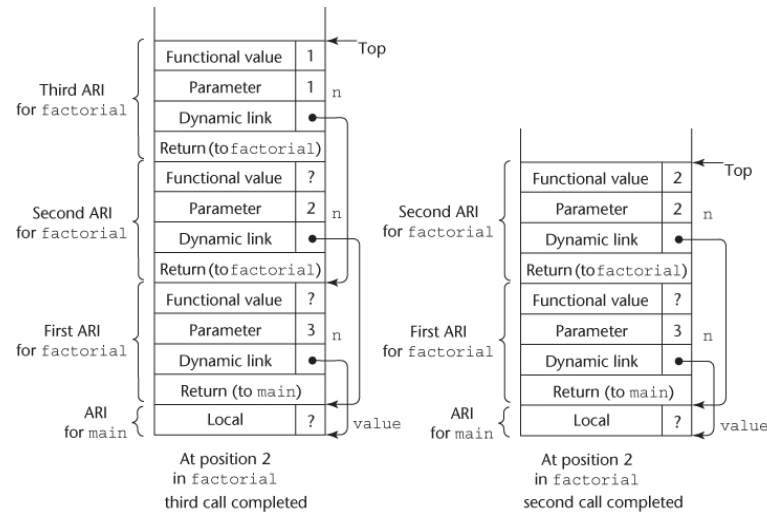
Top

Third ARI for factorial

| Functional value | 1 |
|---|---|
| Parameter | 1 |
| Dynamic link | |
| Return (to factorial) | |

n

Second ARI for factorial

| Functional value | ? |
|---|---|
| Parameter | 2 |
| Dynamic link | |
| Return (to factorial) | |

n

First ARI for factorial

| Functional value | ? |
|---|---|
| Parameter | 3 |
| Dynamic link | |
| Return (to main) | |

n

ARI for main

| Local | ? |
|---|---|

value

At position 2 in factorial third call completed

Top

Second ARI for factorial

| Functional value | 2 |
|---|---|
| Parameter | 2 |
| Dynamic link | |
| Return (to factorial) | |

n

First ARI for factorial

| Functional value | ? |
|---|---|
| Parameter | 3 |
| Dynamic link | |
| Return (to main) | |

n

ARI for main

| Local | ? |
|---|---|

value

At position 2 in factorial second call completed